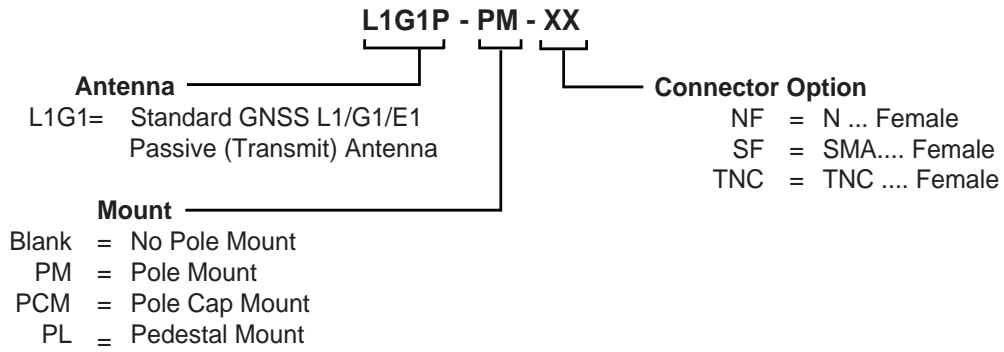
L1G1P - PM - XX

Antenna
L1G1= Standard GNSS L1/G1/E1 Passive (Transmit) Antenna

Connector Option
NF = N ... Female
SF = SMA.... Female
TNC = TNC .... Female

Mount
Blank = No Pole Mount
PM = Pole Mount
PCM = Pole Cap Mount
PL = Pedestal Mount